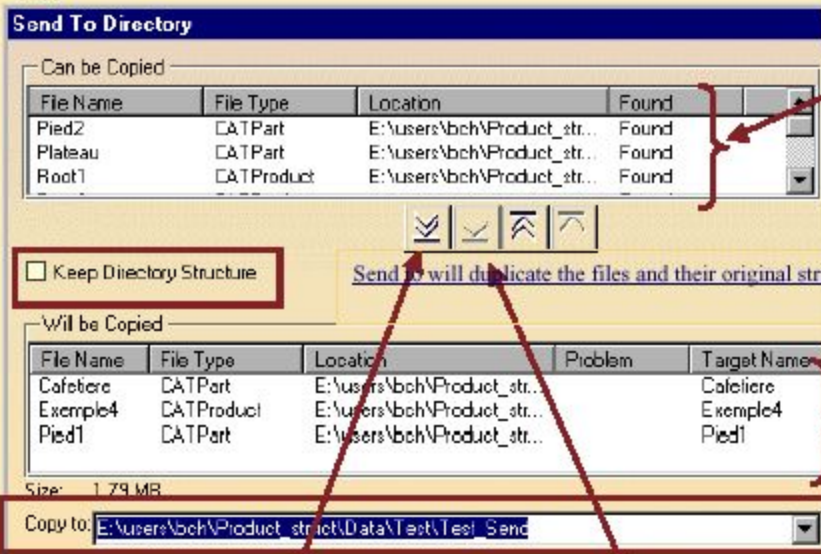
Send To Directory

Can be Copied

| File Name | File Type | Location | Found |
|---|---|---|---|
| Pied2 | CATPart | E:\users\bch\Product_str... | Found |
| Plateau | CATPart | E:\users\bch\Product_str... | Found |
| Root1 | CATProduct | E:\users\bch\Product_str... | Found |

Keep Directory Structure

Send to will duplicate the files and their original str

Will be Copied

| File Name | File Type | Location | Problem | Target Name |
|---|---|---|---|---|
| Cafetiere | CATPart | E:\users\bch\Product_str... | | Cafetiere |
| Exemple4 | CATProduct | E:\users\bch\Product_str... | | Exemple4 |
| Pied1 | CATPart | E:\users\bch\Product_str... | | Pied1 |

Size: 1.79 MB

Copy to: E:\users\bch\Product_struct\Data\Test\Test_Send